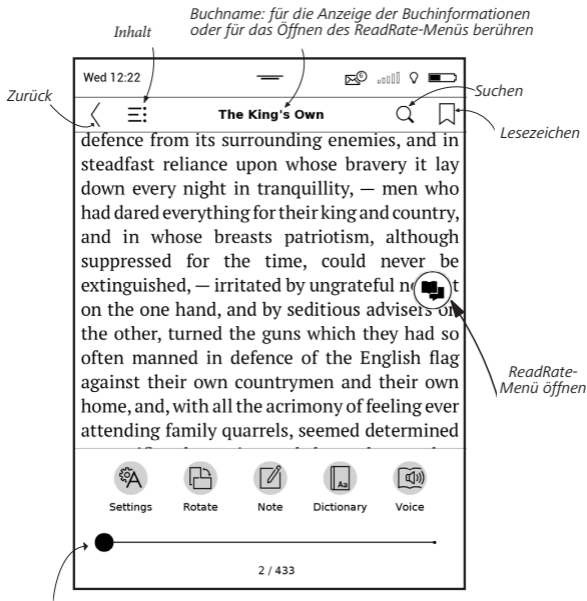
Buchname: für die Anzeige der Buchinformationen oder für das Öffnen des ReadRate-Menüs berühren

Inhalt

Wed 12:22

Zurück

The King's Own

Suchen

Lesezeichen

defence from its surrounding enemies, and in steadfast reliance upon whose bravery it lay down every night in tranquillity, — men who had dared everything for their king and country, and in whose breasts patriotism, although suppressed for the time, could never be extinguished, — irritated by ungrateful ne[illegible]t on the one hand, and by seditious advisers o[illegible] the other, turned the guns which they had so often manned in defence of the English flag against their own countrymen and their own home, and, with all the acrimony of feeling ever attending family quarrels, seemed determined

ReadRate-Menü öffnen

Settings Rotate Note Dictionary Voice

2 / 433